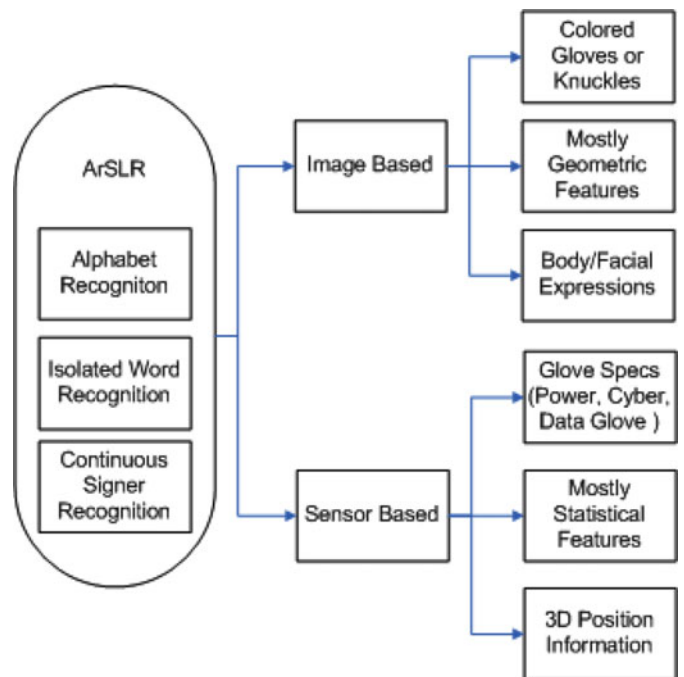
ArSLR

Alphabet Recogniton

Isolated Word Recognition

Continuous Signer Recognition

Image Based

Sensor Based

Colored Gloves or Knuckles

Mostly Geometric Features

Body/Facial Expressions

Glove Specs (Power, Cyber, Data Glove )

Mostly Statistical Features

3D Position Information